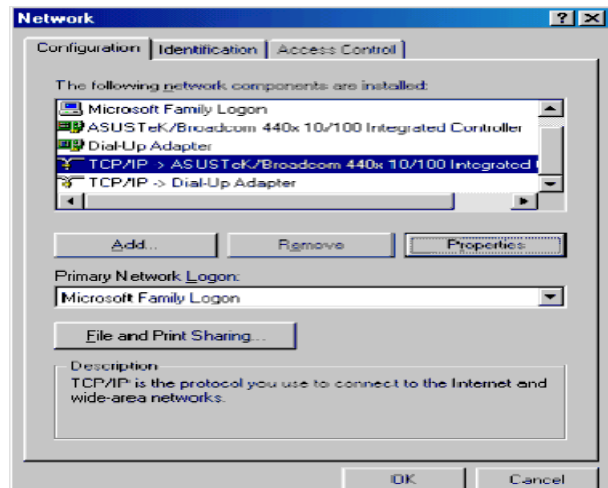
Network

? X

Configuration | Identification | Access Control

The following network components are installed:

Microsoft Family Logon
ASUSTeK/Broadcom 440x 10/100 Integrated Controller
Dial-Up Adapter
TCP/IP > ASUSTeK/Broadcom 440x 10/100 Integrated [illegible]
TCP/IP -> Dial-Up Adapter

Add... | Remove | Properties

Primary Network Logon:

Microsoft Family Logon

File and Print Sharing...

Description
TCP/IP is the protocol you use to connect to the Internet and wide-area networks.

OK | Cancel